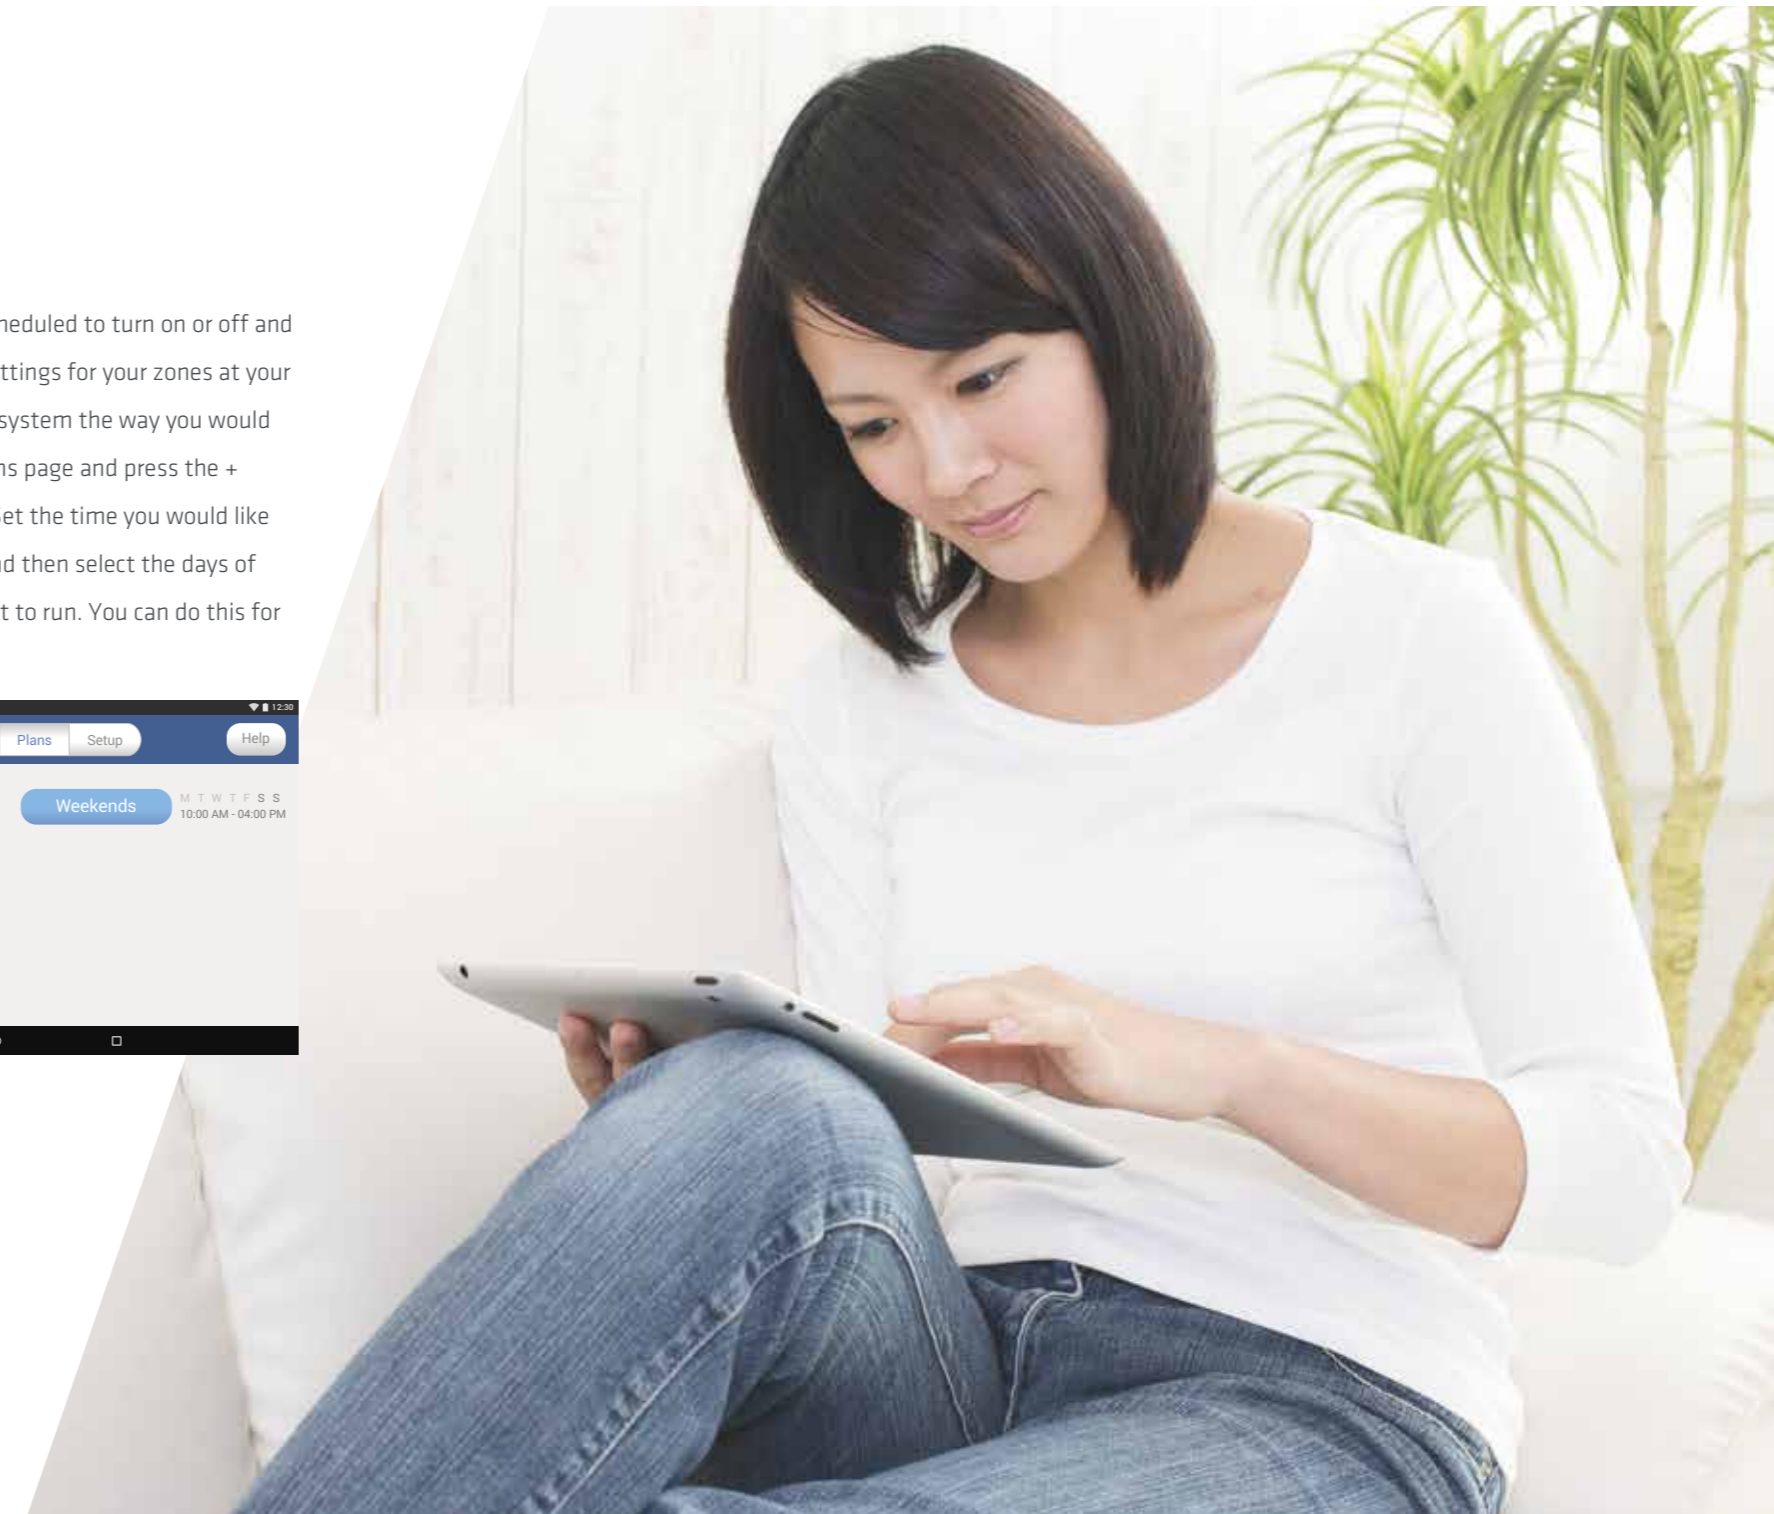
heduled to turn on or off and ttings for your zones at your system the way you would ns page and press the + et the time you would like d then select the days of t to run. You can do this for

12:30

Plans Setup Help

Weekends M T W T F S S 10:00 AM - 04:00 PM